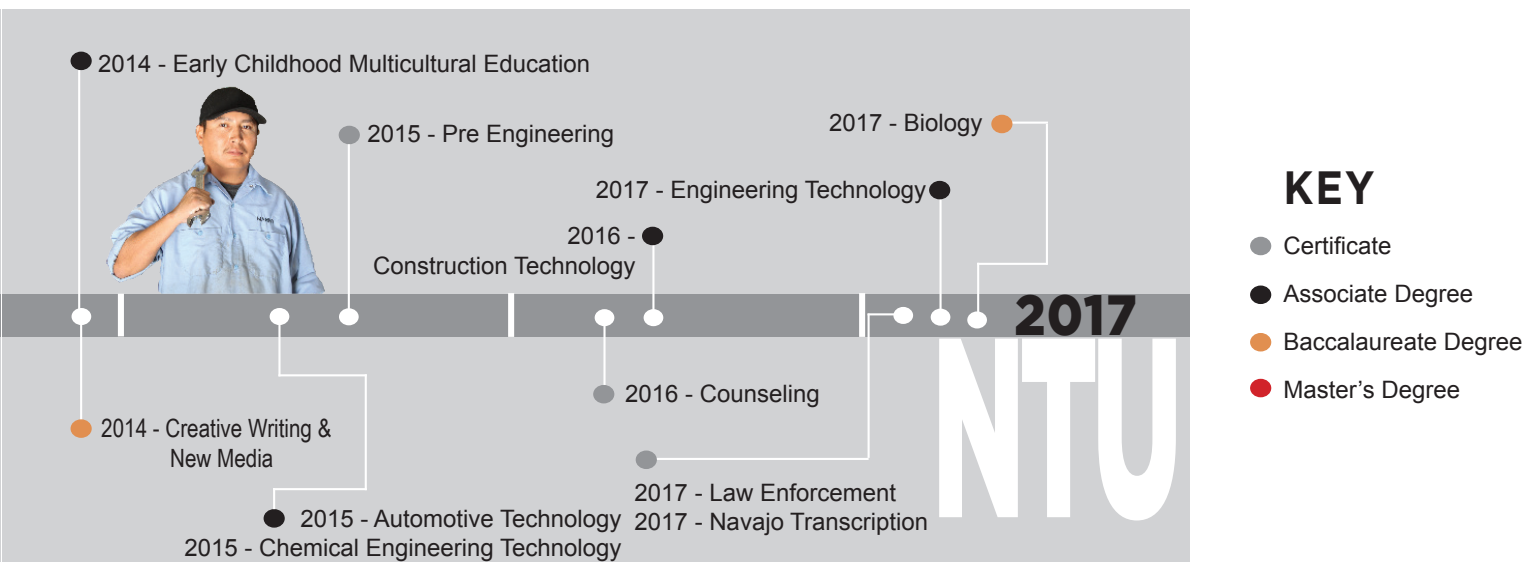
2014 - Early Childhood Multicultural Education

2015 - Pre Engineering

2017 - Biology

2017 - Engineering Technology

2016 - Construction Technology

2017

NTU

2014 - Creative Writing & New Media

2016 - Counseling

2015 - Automotive Technology
2015 - Chemical Engineering Technology

2017 - Law Enforcement
2017 - Navajo Transcription

KEY

Certificate

Associate Degree

Baccalaureate Degree

Master's Degree